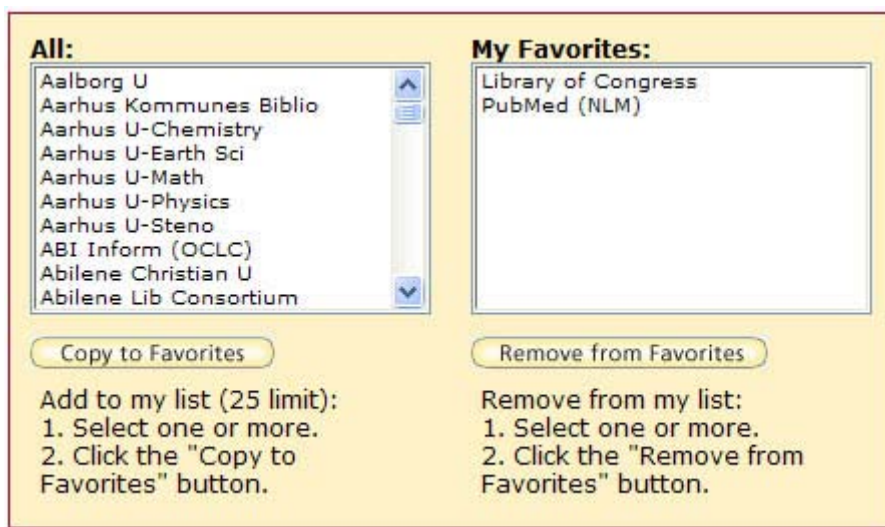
All:

Aalborg U
Aarhus Kommunes Biblio
Aarhus U-Chemistry
Aarhus U-Earth Sci
Aarhus U-Math
Aarhus U-Physics
Aarhus U-Steno
ABI Inform (OCLC)
Abilene Christian U
Abilene Lib Consortium

Copy to Favorites

Add to my list (25 limit):
1. Select one or more.
2. Click the "Copy to Favorites" button.

My Favorites:

Library of Congress
PubMed (NLM)

Remove from Favorites

Remove from my list:
1. Select one or more.
2. Click the "Remove from Favorites" button.